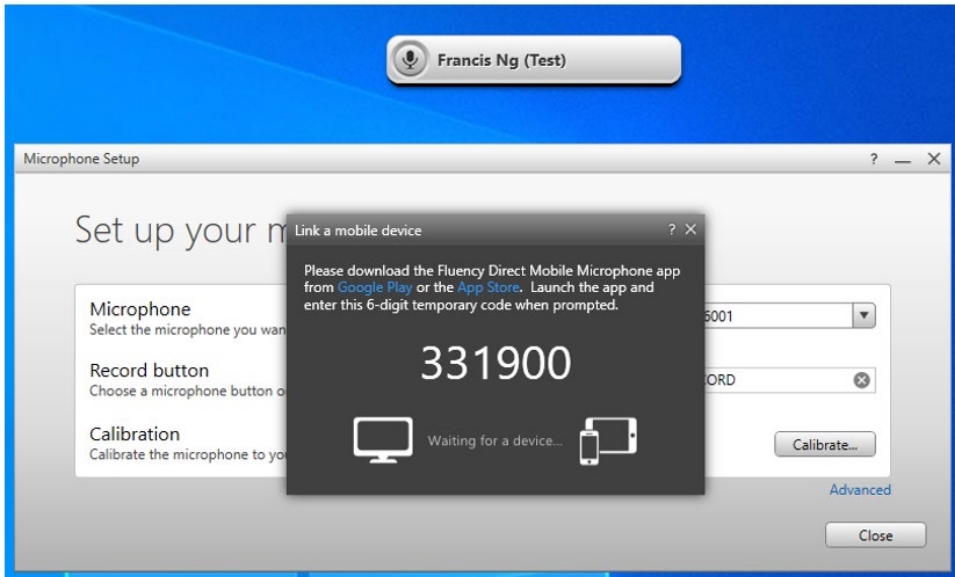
Francis Ng (Test)

Microphone Setup

? — ✕

Set up your m

Microphone
Select the microphone you wan

5001

Record button
Choose a microphone button o

ORD

Calibration
Calibrate the microphone to yo

Calibrate...

Advanced

Close

Link a mobile device

? ✕

Please download the Fluency Direct Mobile Microphone app from Google Play or the App Store. Launch the app and enter this 6-digit temporary code when prompted.

331900

Waiting for a device...